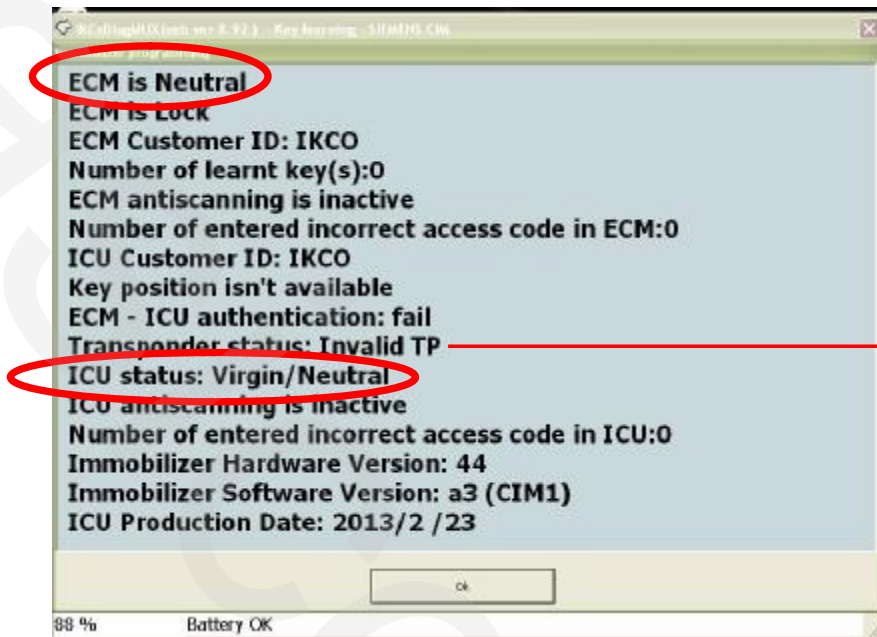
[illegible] Key learning - SIEMENS CIM
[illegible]
ECM is Neutral
ECM is Lock
ECM Customer ID: IKCO
Number of learnt key(s):0
ECM antiscanning is inactive
Number of entered incorrect access code in ECM:0
ICU Customer ID: IKCO
Key position isn't available
ECM - ICU authentication: fail
Transponder status: Invalid TP
ICU status: Virgin/Neutral
ICU antiscanning is inactive
Number of entered incorrect access code in ICU:0
Immobilizer Hardware Version: 44
Immobilizer Software Version: a3 (CIM1)
ICU Production Date: 2013/2 /23

ok

88 % Battery OK